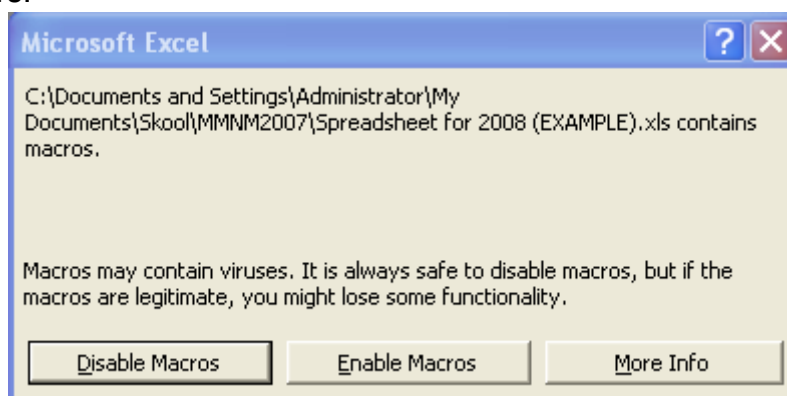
Microsoft Excel

C:\Documents and Settings\Administrator\My Documents\Skool\MMNM2007\Spreadsheet for 2008 (EXAMPLE).xls contains macros.

Macros may contain viruses. It is always safe to disable macros, but if the macros are legitimate, you might lose some functionality.

Disable Macros

Enable Macros

More Info